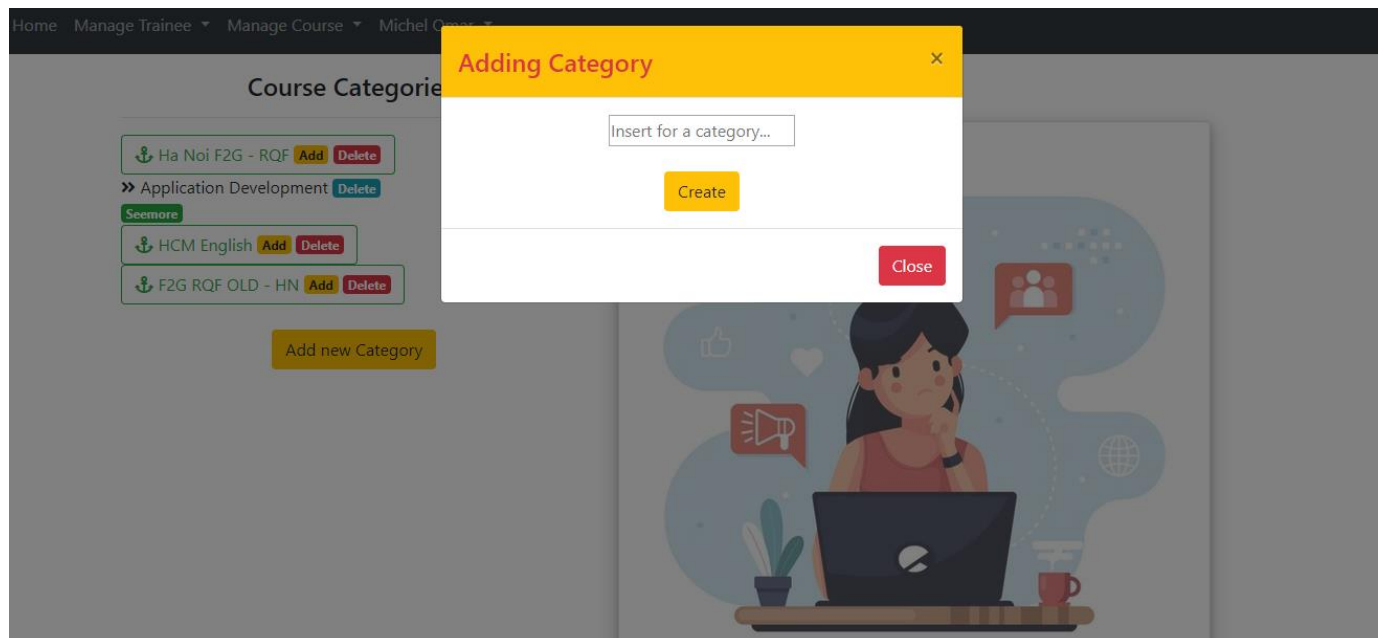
Home Manage Trainee ▾ Manage Course ▾ Michel O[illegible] ▾

Course Categorie

Ha Noi F2G - RQF Add Delete

» Application Development Delete

Seemore

HCM English Add Delete

F2G RQF OLD - HN Add Delete

Add new Category

Adding Category

×

Insert for a category...

Create

Close